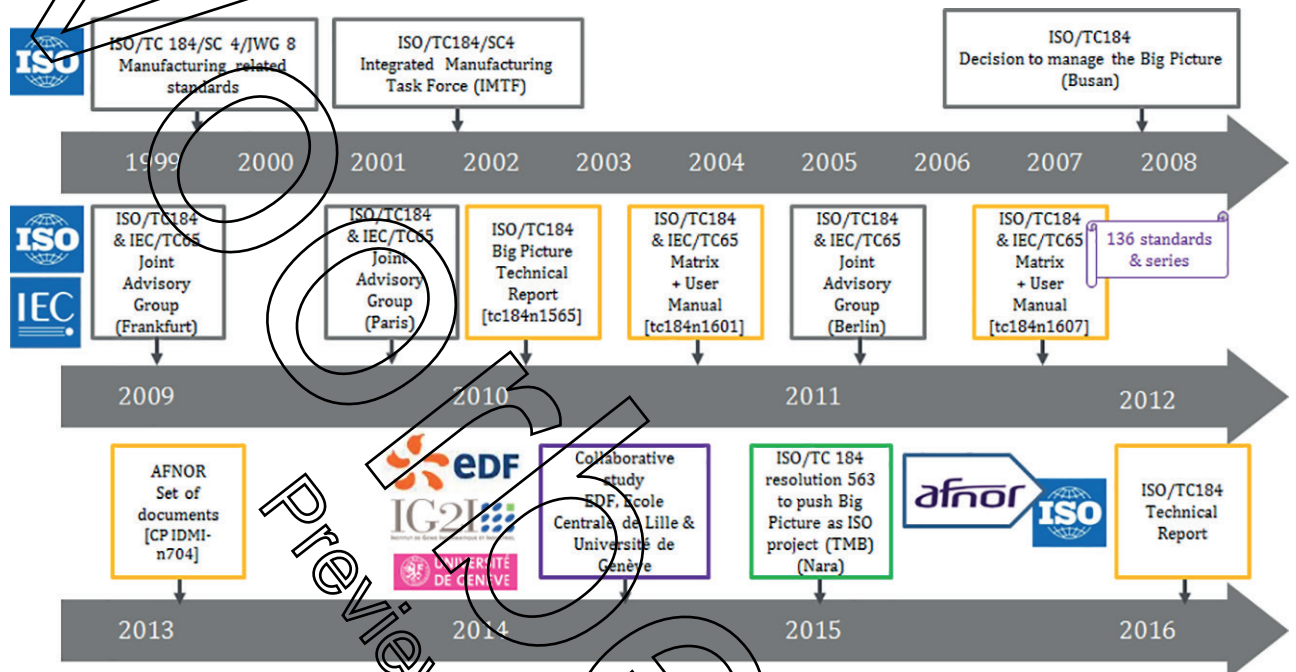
ISO

ISO/TC 184/SC 4/JWG 8 Manufacturing related standards

ISO/TC184/SC4 Integrated Manufacturing Task Force (IMTF)

ISO/TC184 Decision to manage the Big Picture (Busan)

1999 2000 2001 2002 2003 2004 2005 2006 2007 2008

ISO

IEC

ISO/TC184 & IEC/TC65 Joint Advisory Group (Frankfurt)

ISO/TC184 & IEC/TC65 Joint Advisory Group (Paris)

ISO/TC184 Big Picture Technical Report [tc184n1565]

ISO/TC184 & IEC/TC65 Matrix + User Manual [tc184n1601]

ISO/TC184 & IEC/TC65 Joint Advisory Group (Berlin)

ISO/TC184 & IEC/TC65 Matrix + User Manual [tc184n1607]

136 standards & series

2009 2010 2011 2012

AFNOR Set of documents [CP IDMI-n704]

eDF

IG2I

UNIVERSITÉ DE GENÈVE

Collaborative study EDF, Ecole Centrale de Lille & Université de Genève

ISO/TC 184 resolution 563 to push Big Picture as ISO project (TMB) (Nara)

afnor

ISO

ISO/TC184 Technical Report

2013 2014 2015 2016

Preview